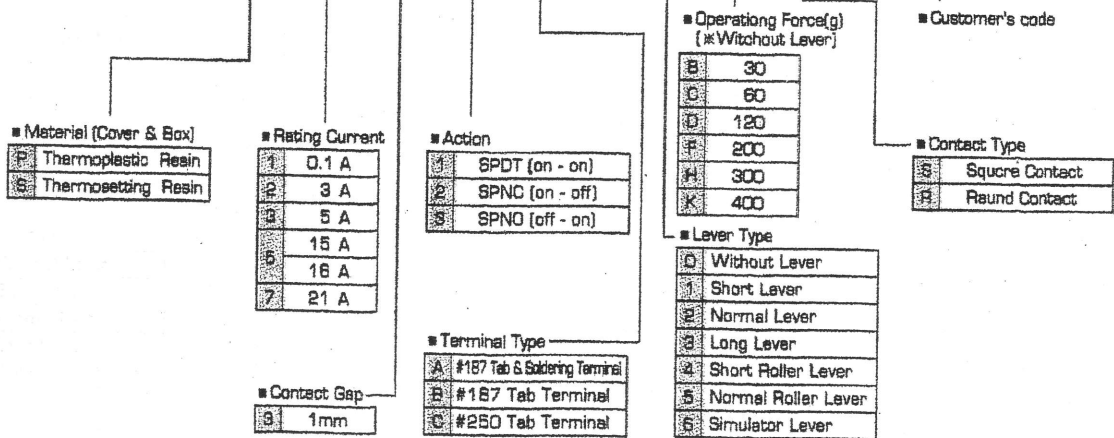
■ Operationg Force(g) (※Witchout Lever)

| | |
|---|---|
| B | 30 |
| C | 60 |
| D | 120 |
| F | 200 |
| H | 300 |
| K | 400 |

■ Customer's code

■ Material (Cover & Box)

| | |
|---|---|
| P | Thermoplastic Resin |
| S | Thermosetting Resin |

■ Rating Current

| | |
|---|---|
| 1 | 0.1 A |
| 2 | 3 A |
| 3 | 5 A |
| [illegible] | 15 A |
| 5 | 16 A |
| 7 | 21 A |

■ Action

| | |
|---|---|
| 1 | SPDT (on - on) |
| 2 | SPNC (on - off) |
| 3 | SPNO (off - on) |

■ Contact Type

| | |
|---|---|
| S | Squcre Contact |
| R | Raund Contact |

■ Lever Type

| | |
|---|---|
| 0 | Without Lever |
| 1 | Short Lever |
| 2 | Normal Lever |
| 3 | Long Lever |
| 4 | Short Roller Lever |
| 5 | Normal Roller Lever |
| 6 | Simulator Lever |

■ Terminal Type

| | |
|---|---|
| A | #187 Tab & Soldering Terminal |
| B | #187 Tab Terminal |
| C | #250 Tab Terminal |

■ Contact Gap

| | |
|---|---|
| 3 | 1mm |